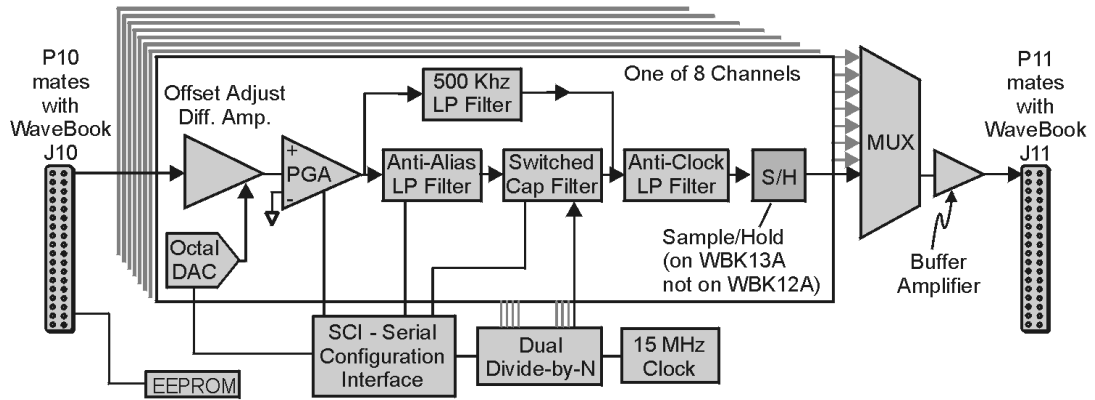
P10 mates with WaveBook J10

Offset Adjust Diff. Amp.

500 Khz LP Filter

One of 8 Channels

+
PGA
-

Anti-Alias LP Filter

Switched Cap Filter

Anti-Clock LP Filter

S/H

MUX

P11 mates with WaveBook J11

Octal DAC

Sample/Hold (on WBK13A not on WBK12A)

Buffer Amplifier

SCI - Serial Configuration Interface

Dual Divide-by-N

15 MHz Clock

EEPROM